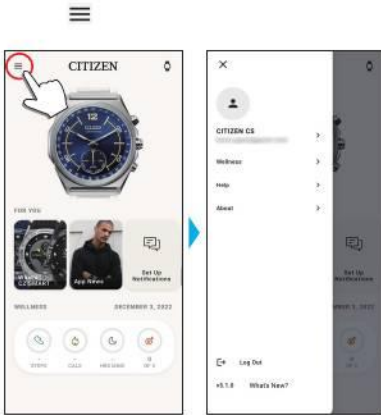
≡

CITIZEN

FOR YOU

CZ SMART

App News

Set Up Notifications

WELLNESS

DECEMBER 5, 2022

STEPS

CALS

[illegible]

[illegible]

×

CITIZEN CS

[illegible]

Wellness

Help

About

Set Up Notifications

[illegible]

Log Out

v1.1.0

What's New?